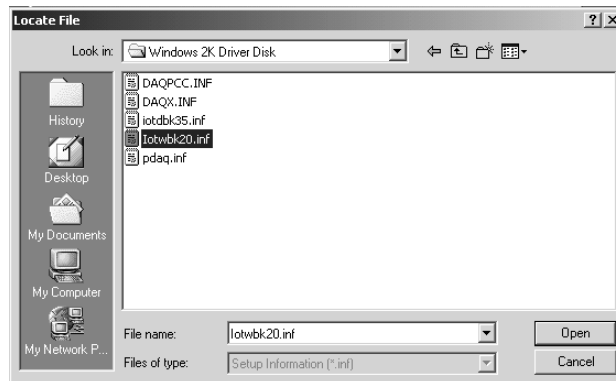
Locate File

?

Look in: Windows 2K Driver Disk

History

Desktop

My Documents

My Computer

My Network P...

DAQPCC.INF
DAQX.INF
iotdbk35.inf
Iotwbk20.inf
pdaq.inf

File name: Iotwbk20.inf

Files of type: Setup Information (*.inf)

Open

Cancel